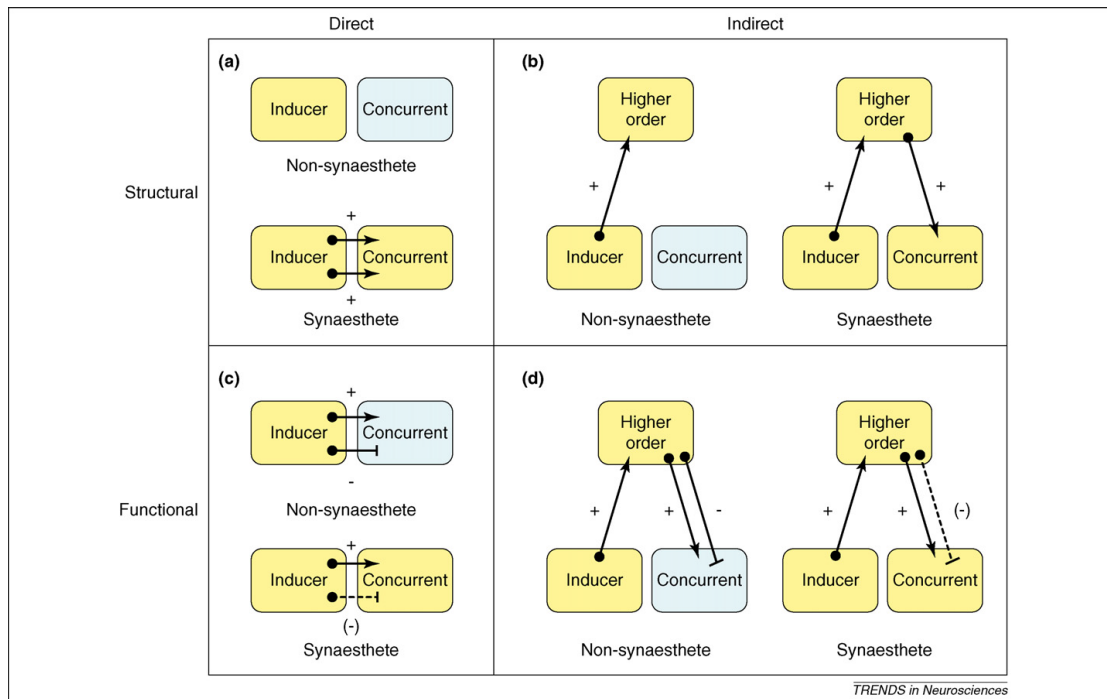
Direct

Indirect

Structural

Functional

(a)

Inducer

Concurrent

Non-synaesthete

+

Inducer

Concurrent

+

Synaesthete

(b)

Higher order

+

Inducer

Concurrent

Non-synaesthete

Higher order

+

+

Inducer

Concurrent

Synaesthete

(c)

+

Inducer

Concurrent

-

Non-synaesthete

+

Inducer

Concurrent

(-)

Synaesthete

(d)

Higher order

+

+

-

Inducer

Concurrent

Non-synaesthete

Higher order

+

+

(-)

Inducer

Concurrent

Synaesthete

TRENDS in Neurosciences